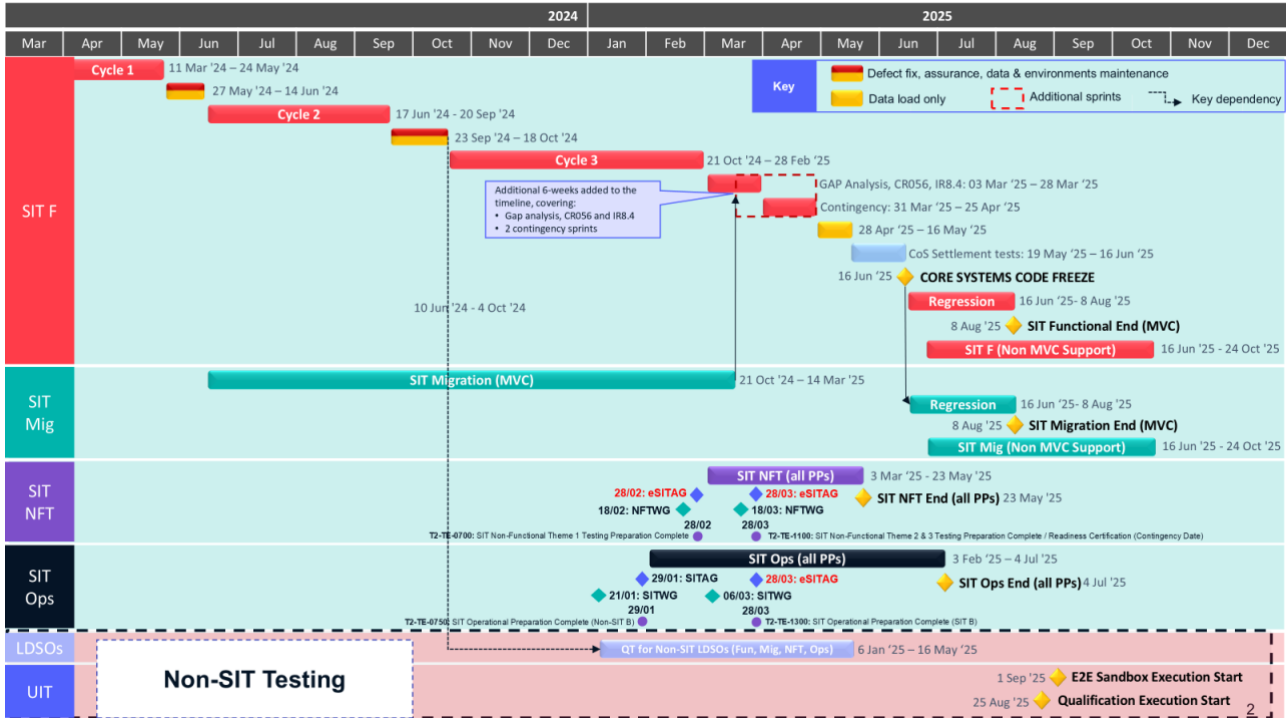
2024 2025

| Mar | Apr | May | Jun | Jul | Aug | Sep | Oct | Nov | Dec | Jan | Feb | Mar | Apr | May | Jun | Jul | Aug | Sep | Oct | Nov | Dec |
|---|---|---|---|---|---|---|---|---|---|---|---|---|---|---|---|---|---|---|---|---|---|

Key
Defect fix, assurance, data & environments maintenance
Data load only
Additional sprints
Key dependency

SIT F
Cycle 1 11 Mar '24 – 24 May '24
27 May '24 – 14 Jun '24
Cycle 2 17 Jun '24 - 20 Sep '24
23 Sep '24 – 18 Oct '24
Cycle 3 21 Oct '24 – 28 Feb '25
Additional 6-weeks added to the timeline, covering:
• Gap analysis, CR056 and IR8.4
• 2 contingency sprints
GAP Analysis, CR056, IR8.4: 03 Mar '25 – 28 Mar '25
Contingency: 31 Mar '25 – 25 Apr '25
28 Apr '25 – 16 May '25
CoS Settlement tests: 19 May '25 – 16 Jun '25
16 Jun '25 CORE SYSTEMS CODE FREEZE
10 Jun '24 - 4 Oct '24
Regression 16 Jun '25- 8 Aug '25
8 Aug '25 SIT Functional End (MVC)
SIT F (Non MVC Support) 16 Jun '25 - 24 Oct '25

SIT Mig
SIT Migration (MVC) 21 Oct '24 – 14 Mar '25
Regression 16 Jun '25- 8 Aug '25
8 Aug '25 SIT Migration End (MVC)
SIT Mig (Non MVC Support) 16 Jun '25 - 24 Oct '25

SIT NFT
SIT NFT (all PPs) 3 Mar '25 - 23 May '25
28/02: eSITAG
28/03: eSITAG
SIT NFT End (all PPs) 23 May '25
18/02: NFTWG
18/03: NFTWG
28/02
28/03
T2-TE-0700: SIT Non-Functional Theme 1 Testing Preparation Complete
T2-TE-1100: SIT Non-Functional Theme 2 & 3 Testing Preparation Complete / Readiness Certification (Contingency Date)

SIT Ops
SIT Ops (all PPs) 3 Feb '25 – 4 Jul '25
29/01: SITAG
28/03: eSITAG
SIT Ops End (all PPs) 4 Jul '25
21/01: SITWG
06/03: SITWG
29/01
28/03
T2-TE-0750: SIT Operational Preparation Complete (Non-SIT B)
T2-TE-1300: SIT Operational Preparation Complete (SIT B)

LDSOs
QT for Non-SIT LDSOs (Fun, Mig, NFT, Ops) 6 Jan '25 – 16 May '25
UIT
Non-SIT Testing
1 Sep '25 E2E Sandbox Execution Start
25 Aug '25 Qualification Execution Start
2